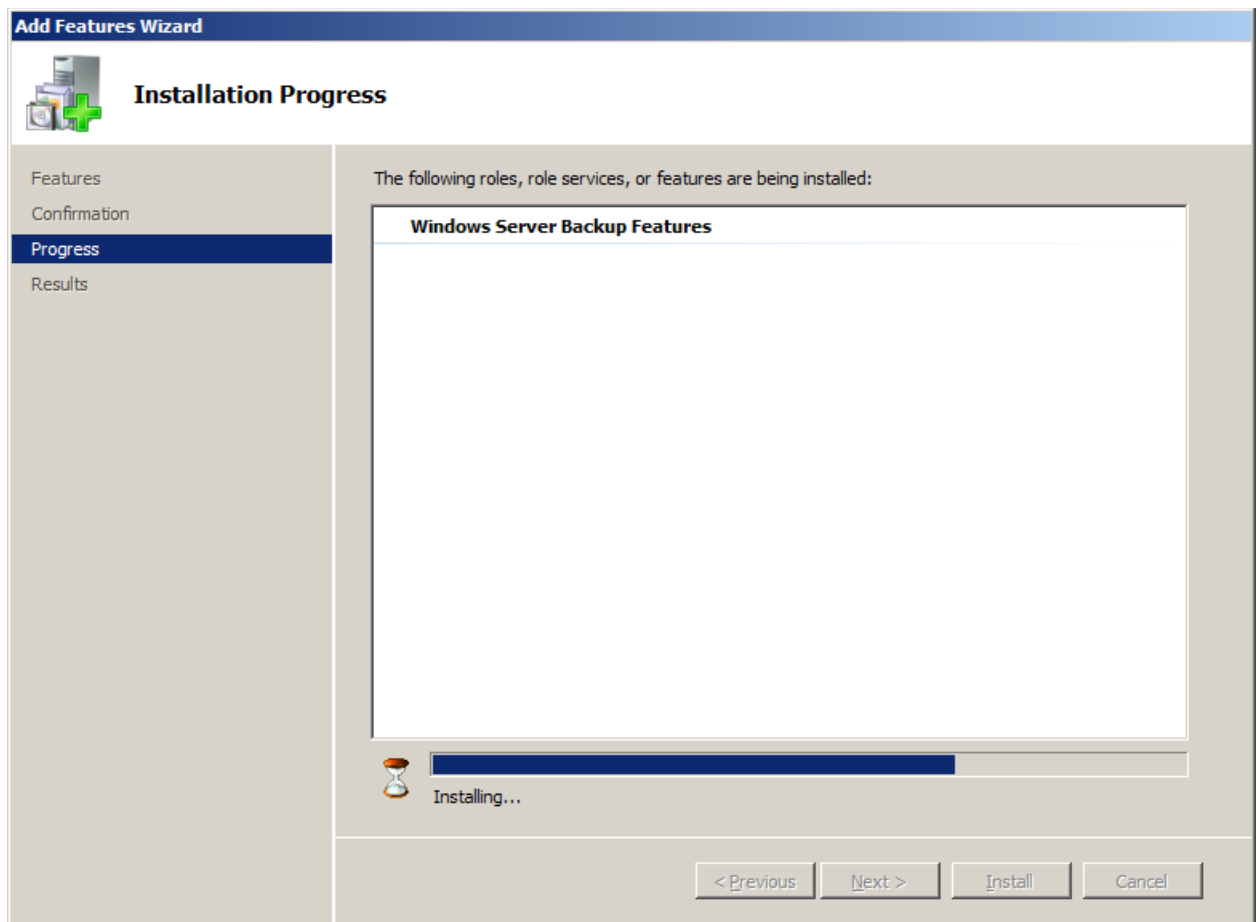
Add Features Wizard

Installation Progress

Features
Confirmation
Progress
Results

The following roles, role services, or features are being installed:

Windows Server Backup Features

Installing...

< Previous
Next >
Install
Cancel